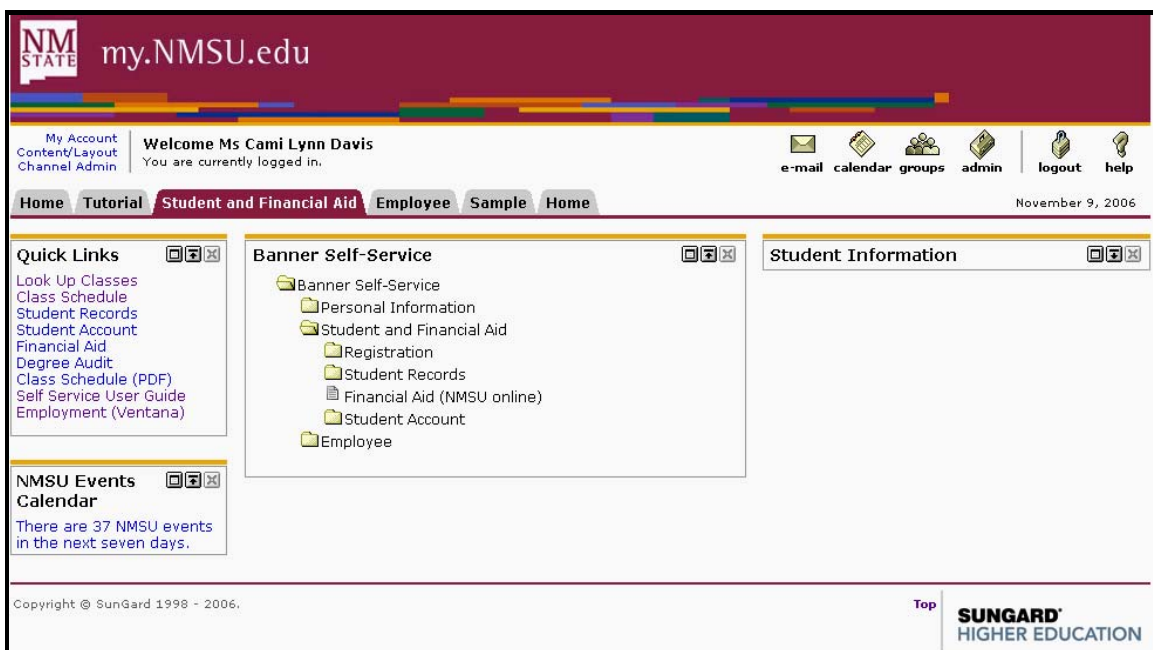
NM STATE my.NMSU.edu

My Account
Content/Layout
Channel Admin

Welcome Ms Cami Lynn Davis
You are currently logged in.

e-mail calendar groups admin logout help

Home Tutorial Student and Financial Aid Employee Sample Home

November 9, 2006

Quick Links

Look Up Classes
Class Schedule
Student Records
Student Account
Financial Aid
Degree Audit
Class Schedule (PDF)
Self Service User Guide
Employment (Ventana)

NMSU Events Calendar

There are 37 NMSU events in the next seven days.

Banner Self-Service

Banner Self-Service
Personal Information
Student and Financial Aid
Registration
Student Records
Financial Aid (NMSU online)
Student Account
Employee

Student Information

Copyright © SunGard 1998 - 2006.

Top

SUNGARD HIGHER EDUCATION